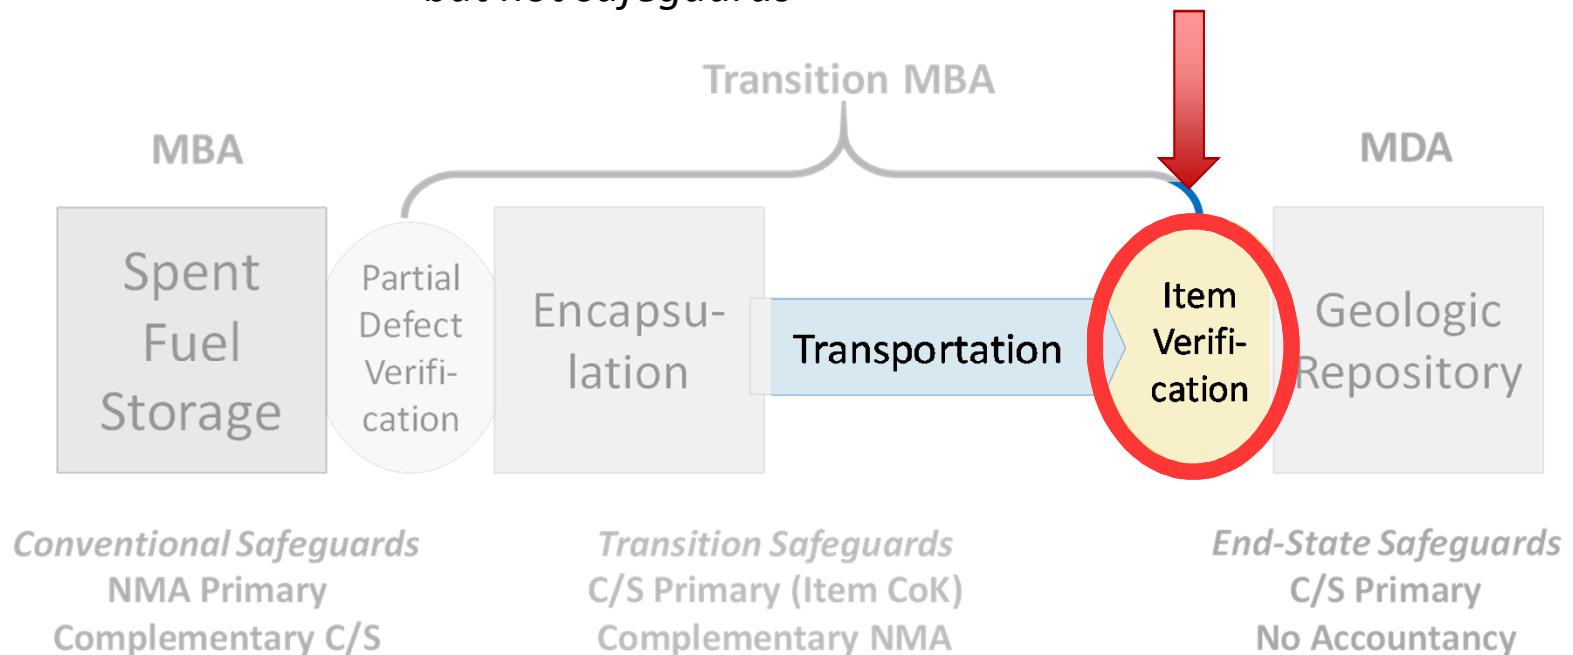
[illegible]

Transition MBA

MBA

MDA

Spent Fuel Storage

Partial Defect Verification

Encapsulation

Transportation

Item Verification

Geologic Repository

*Conventional Safeguards*
NMA Primary
Complementary C/S

*Transition Safeguards*
C/S Primary (Item CoK)
Complementary NMA

*End-State Safeguards*
C/S Primary
No Accountancy